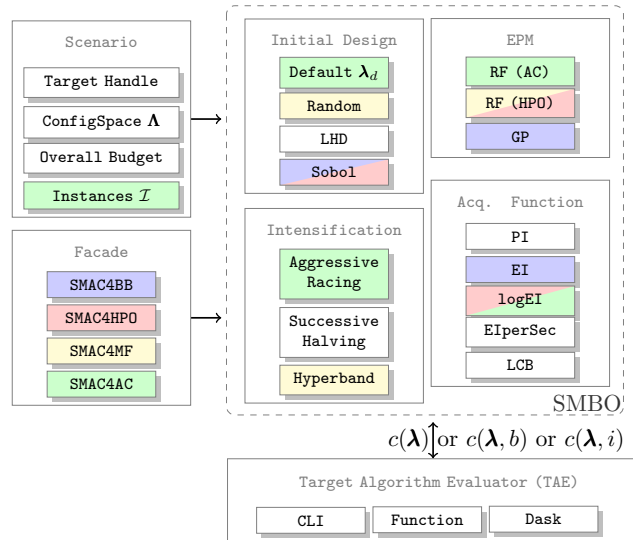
Scenario

Target Handle

ConfigSpace $\boldsymbol{\Lambda}$

Overall Budget

Instances $\mathcal{I}$

Facade

SMAC4BB

SMAC4HPO

SMAC4MF

SMAC4AC

Initial Design

Default $\boldsymbol{\lambda}_d$

Random

LHD

Sobol

EPM

RF (AC)

RF (HPO)

GP

Intensification

Aggressive Racing

Successive Halving

Hyperband

Acq. Function

PI

EI

logEI

EIperSec

LCB

SMBO

$c(\boldsymbol{\lambda})$ or $c(\boldsymbol{\lambda}, b)$ or $c(\boldsymbol{\lambda}, i)$

Target Algorithm Evaluator (TAE)

CLI

Function

Dask